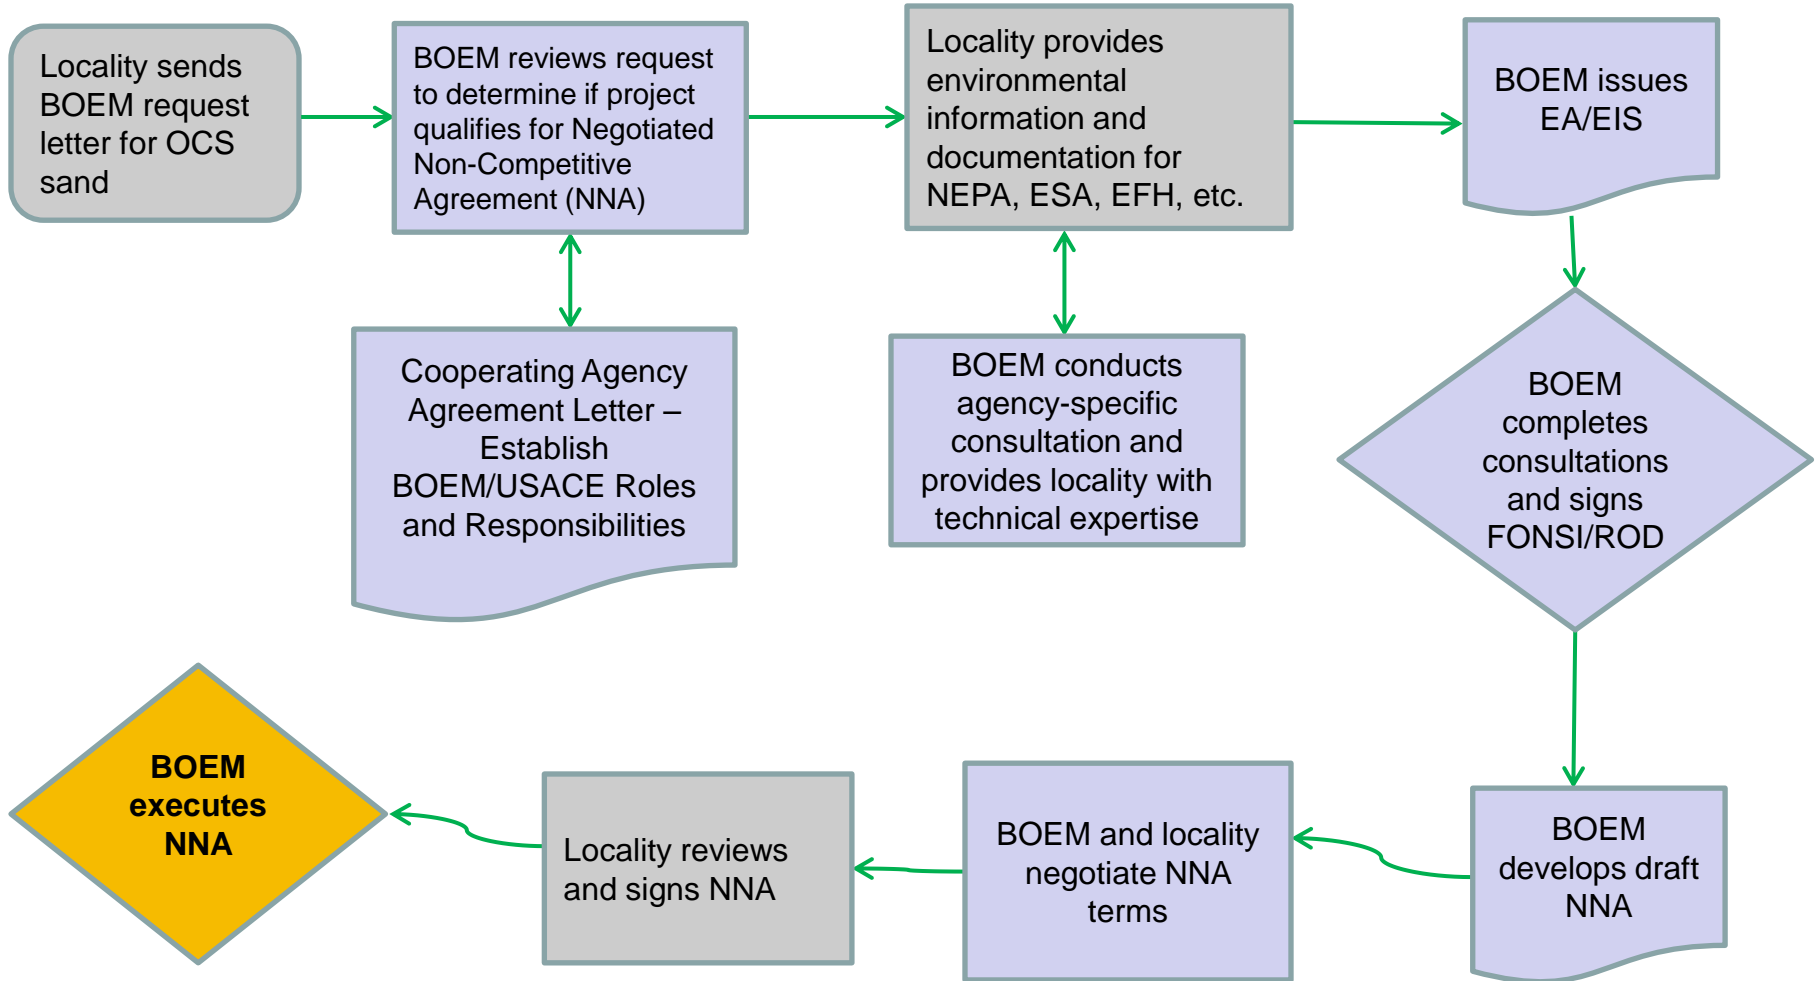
Locality sends BOEM request letter for OCS sand

BOEM reviews request to determine if project qualifies for Negotiated Non-Competitive Agreement (NNA)

Locality provides environmental information and documentation for NEPA, ESA, EFH, etc.

BOEM issues EA/EIS

Cooperating Agency Agreement Letter – Establish BOEM/USACE Roles and Responsibilities

BOEM conducts agency-specific consultation and provides locality with technical expertise

BOEM completes consultations and signs FONSI/ROD

BOEM develops draft NNA

BOEM and locality negotiate NNA terms

Locality reviews and signs NNA

BOEM executes NNA